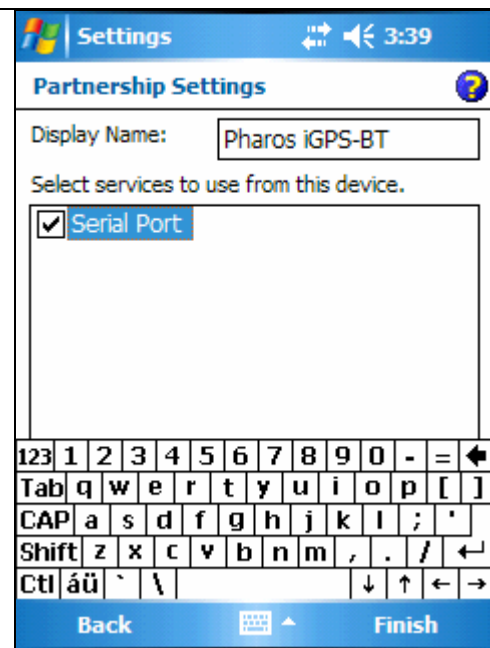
Settings 3:39

Partnership Settings

Display Name: Pharos iGPS-BT

Select services to use from this device.

Serial Port

123 1 2 3 4 5 6 7 8 9 0 - =
Tab q w e r t y u i o p [ ]
CAP a s d f g h j k l ; '
Shift z x c v b n m , . /
Ctl áü ` \ ↓ ↑ ← →

Back Finish